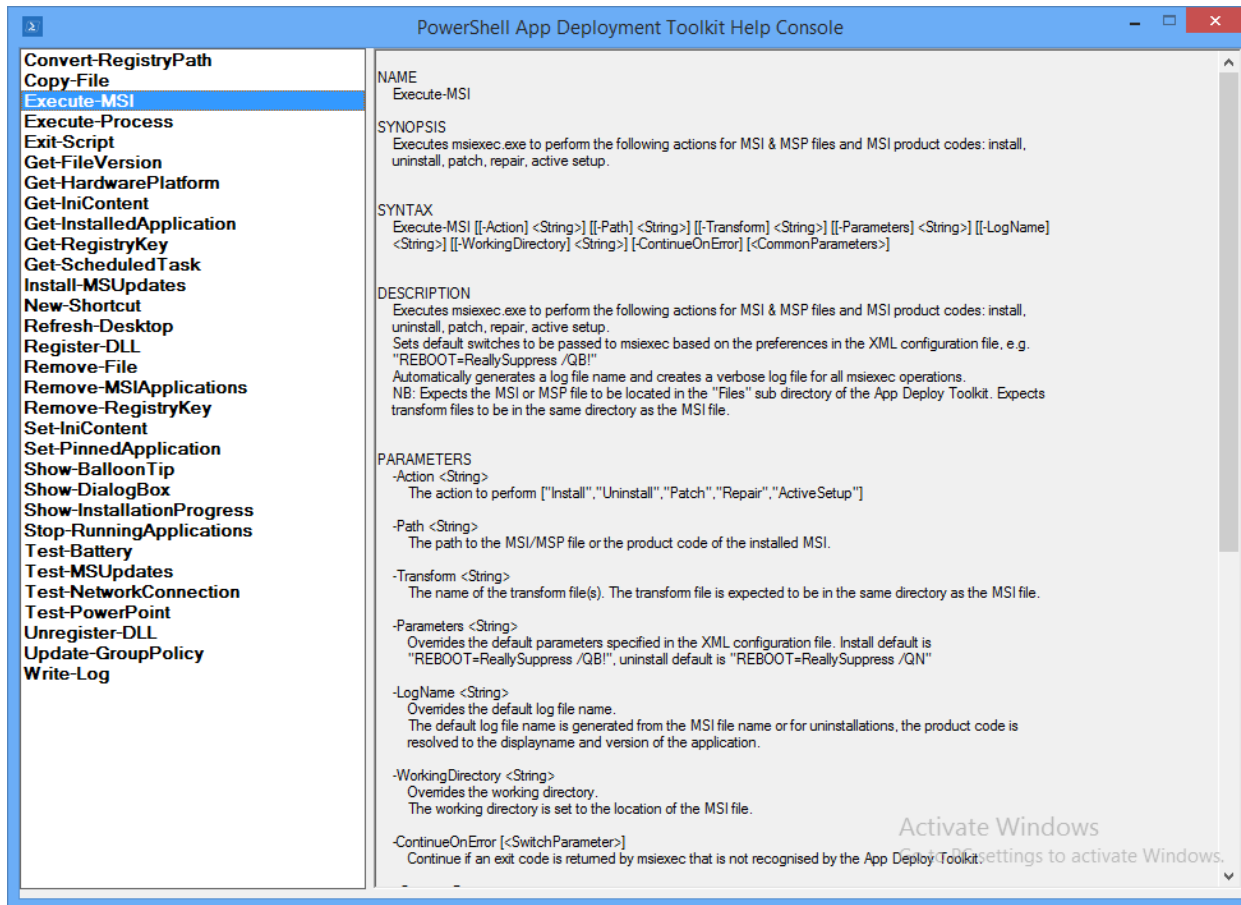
PowerShell App Deployment Toolkit Help Console

Convert-RegistryPath
Copy-File
Execute-MSI
Execute-Process
Exit-Script
Get-FileVersion
Get-HardwarePlatform
Get-IniContent
Get-InstalledApplication
Get-RegistryKey
Get-ScheduledTask
Install-MSUpdates
New-Shortcut
Refresh-Desktop
Register-DLL
Remove-File
Remove-MSIApplications
Remove-RegistryKey
Set-IniContent
Set-PinnedApplication
Show-BalloonTip
Show-DialogBox
Show-InstallationProgress
Stop-RunningApplications
Test-Battery
Test-MSUpdates
Test-NetworkConnection
Test-PowerPoint
Unregister-DLL
Update-GroupPolicy
Write-Log

NAME
Execute-MSI

SYNOPSIS
Executes msiexec.exe to perform the following actions for MSI & MSP files and MSI product codes: install, uninstall, patch, repair, active setup.

SYNTAX
Execute-MSI [[-Action] <String>] [[-Path] <String>] [[-Transform] <String>] [[-Parameters] <String>] [[-LogName] <String>] [[-WorkingDirectory] <String>] [-ContinueOnError] [<CommonParameters>]

DESCRIPTION
Executes msiexec.exe to perform the following actions for MSI & MSP files and MSI product codes: install, uninstall, patch, repair, active setup.
Sets default switches to be passed to msiexec based on the preferences in the XML configuration file, e.g. "REBOOT=ReallySuppress /QB!"
Automatically generates a log file name and creates a verbose log file for all msiexec operations.
NB: Expects the MSI or MSP file to be located in the "Files" sub directory of the App Deploy Toolkit. Expects transform files to be in the same directory as the MSI file.

PARAMETERS
-Action <String>
The action to perform ["Install","Uninstall","Patch","Repair","ActiveSetup"]

-Path <String>
The path to the MSI/MSP file or the product code of the installed MSI.

-Transform <String>
The name of the transform file(s). The transform file is expected to be in the same directory as the MSI file.

-Parameters <String>
Overrides the default parameters specified in the XML configuration file. Install default is "REBOOT=ReallySuppress /QB!", uninstall default is "REBOOT=ReallySuppress /QN"

-LogName <String>
Overrides the default log file name.
The default log file name is generated from the MSI file name or for uninstallations, the product code is resolved to the displayname and version of the application.

-WorkingDirectory <String>
Overrides the working directory.
The working directory is set to the location of the MSI file.

-ContinueOnError [<SwitchParameter>]
Continue if an exit code is returned by msiexec that is not recognised by the App Deploy Toolkit.

Activate Windows
Go to PC settings to activate Windows.